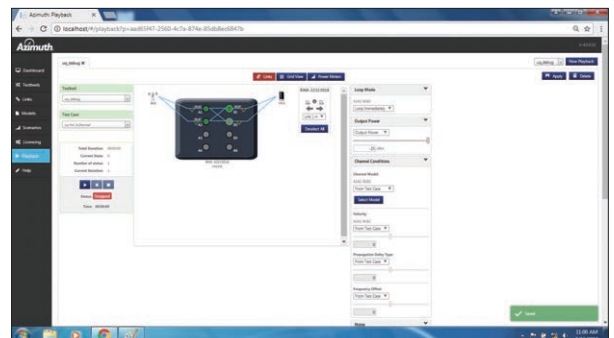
Azimuth Playback ×

localhost/#/playback?p=aad65f47-2560-4c7e-874e-85db8ed6847b

Azimuth

Dashboard
Testbeds
Links
Models
Scenarios
Licensing
Playback
Help

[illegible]

Testbed

Test Case

Total Duration: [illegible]
Current State: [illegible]
Number of states: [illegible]
Current Iteration: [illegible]

Status: Stopped
Time: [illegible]

Links
Grid View
Power Meters

Loop Mode
Loop (Immediately)

Output Power
Output Power
20 dBm

Channel Conditions
Channel Model
From Test Case
Select Model

Velocity
From Test Case

Propagation Delay Type
From Test Case

Frequency Offset
From Test Case

Noise

Apply
Delete

Saved

11:06 AM